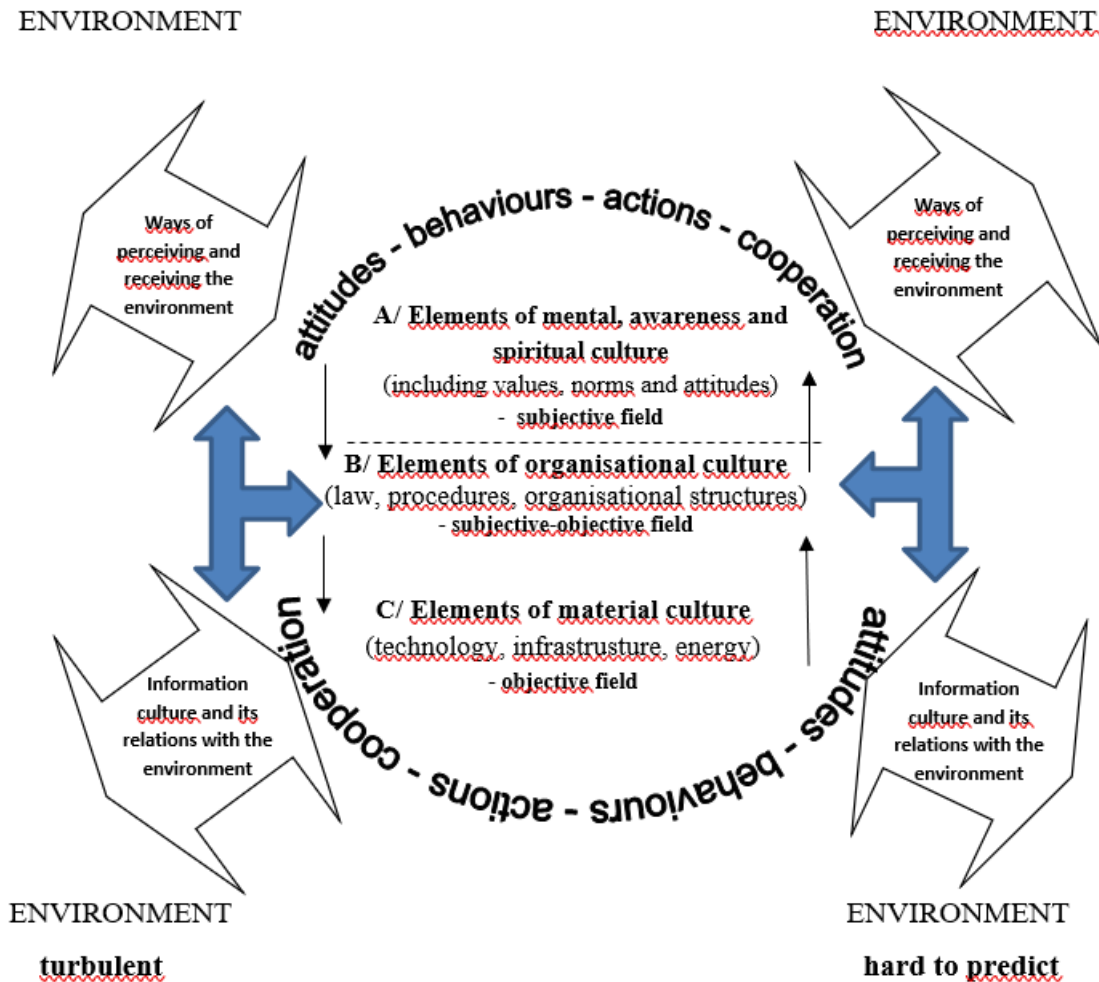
ENVIRONMENT

ENVIRONMENT

Ways of perceiving and receiving the environment

attitudes - behaviours - actions - cooperation

Ways of perceiving and receiving the environment

A/ Elements of mental, awareness and spiritual culture
(including values, norms and attitudes)
- subjective field

B/ Elements of organisational culture
(law, procedures, organisational structures)
- subjective-objective field

C/ Elements of material culture
(technology, infrastrusture, energy)
- objective field

Information culture and its relations with the environment

attitudes - behaviours - actions - cooperation

Information culture and its relations with the environment

ENVIRONMENT

turbulent

ENVIRONMENT

hard to predict